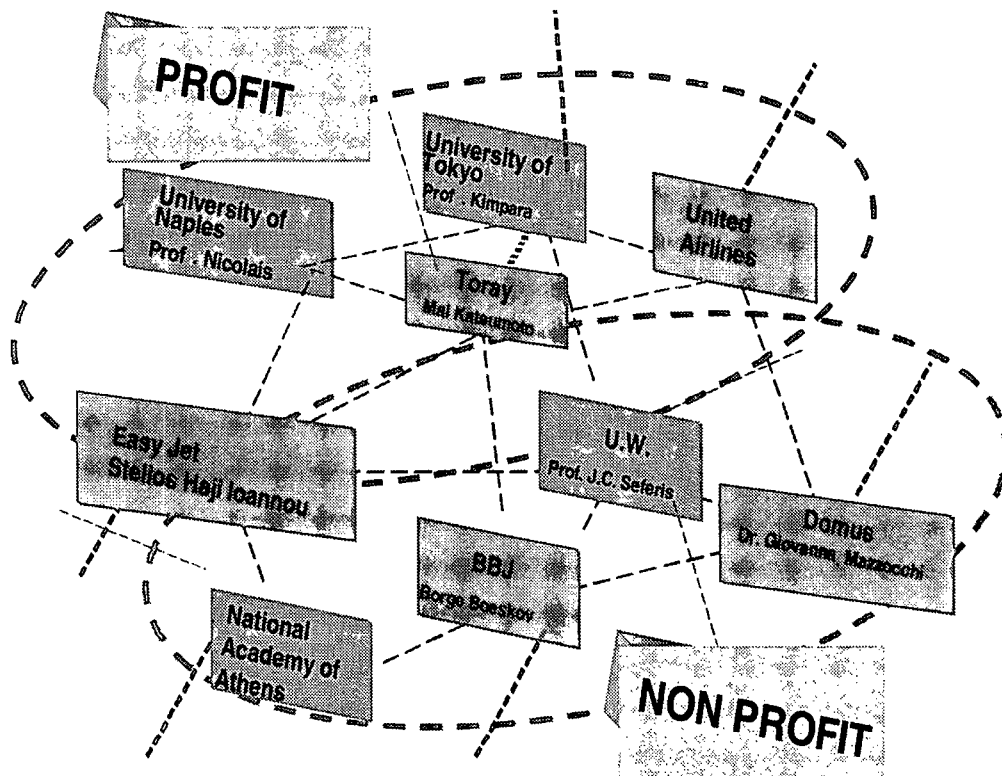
PROFIT

University of Tokyo
Prof. Kimpara

United Airlines

University of Naples
Prof. Nicolais

Toray
Mai Katsumoto

Easy Jet
Stelios Haji Ioannou

U.W.
Prof. J.C. Seferis

Domus
Dr. Giovanna Mazzocchi

BBJ
Borge Boeskov

National Academy of Athens

NON PROFIT